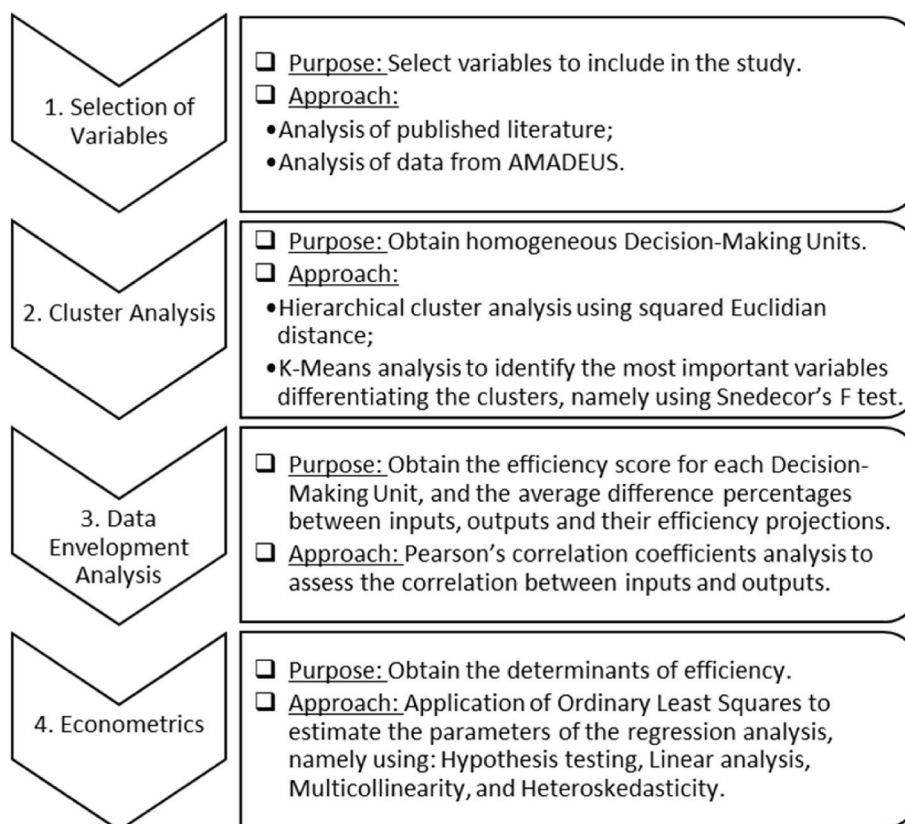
1. Selection of Variables

❑ Purpose: Select variables to include in the study.
❑ Approach:
• Analysis of published literature;
• Analysis of data from AMADEUS.

2. Cluster Analysis

❑ Purpose: Obtain homogeneous Decision-Making Units.
❑ Approach:
• Hierarchical cluster analysis using squared Euclidian distance;
• K-Means analysis to identify the most important variables differentiating the clusters, namely using Snedecor's F test.

3. Data Envelopment Analysis

❑ Purpose: Obtain the efficiency score for each Decision-Making Unit, and the average difference percentages between inputs, outputs and their efficiency projections.
❑ Approach: Pearson's correlation coefficients analysis to assess the correlation between inputs and outputs.

4. Econometrics

❑ Purpose: Obtain the determinants of efficiency.
❑ Approach: Application of Ordinary Least Squares to estimate the parameters of the regression analysis, namely using: Hypothesis testing, Linear analysis, Multicollinearity, and Heteroskedasticity.